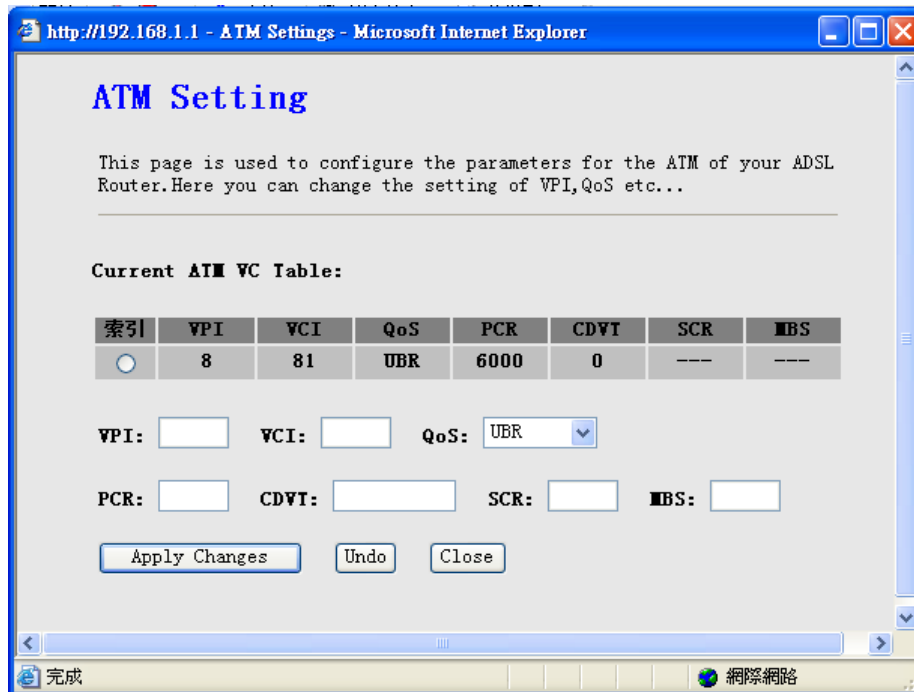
http://192.168.1.1 - ATM Settings - Microsoft Internet Explorer

ATM Setting

This page is used to configure the parameters for the ATM of your ADSL Router.Here you can change the setting of VPI,QoS etc...

Current ATM VC Table:

| 索引 | VPI | VCI | QoS | PCR | CDVT | SCR | MBS |
|---|---|---|---|---|---|---|---|
|  | 8 | 81 | UBR | 6000 | 0 | --- | --- |

VPI: VCI: QoS: UBR

PCR: CDVT: SCR: MBS:

Apply Changes Undo Close

完成 網際網路